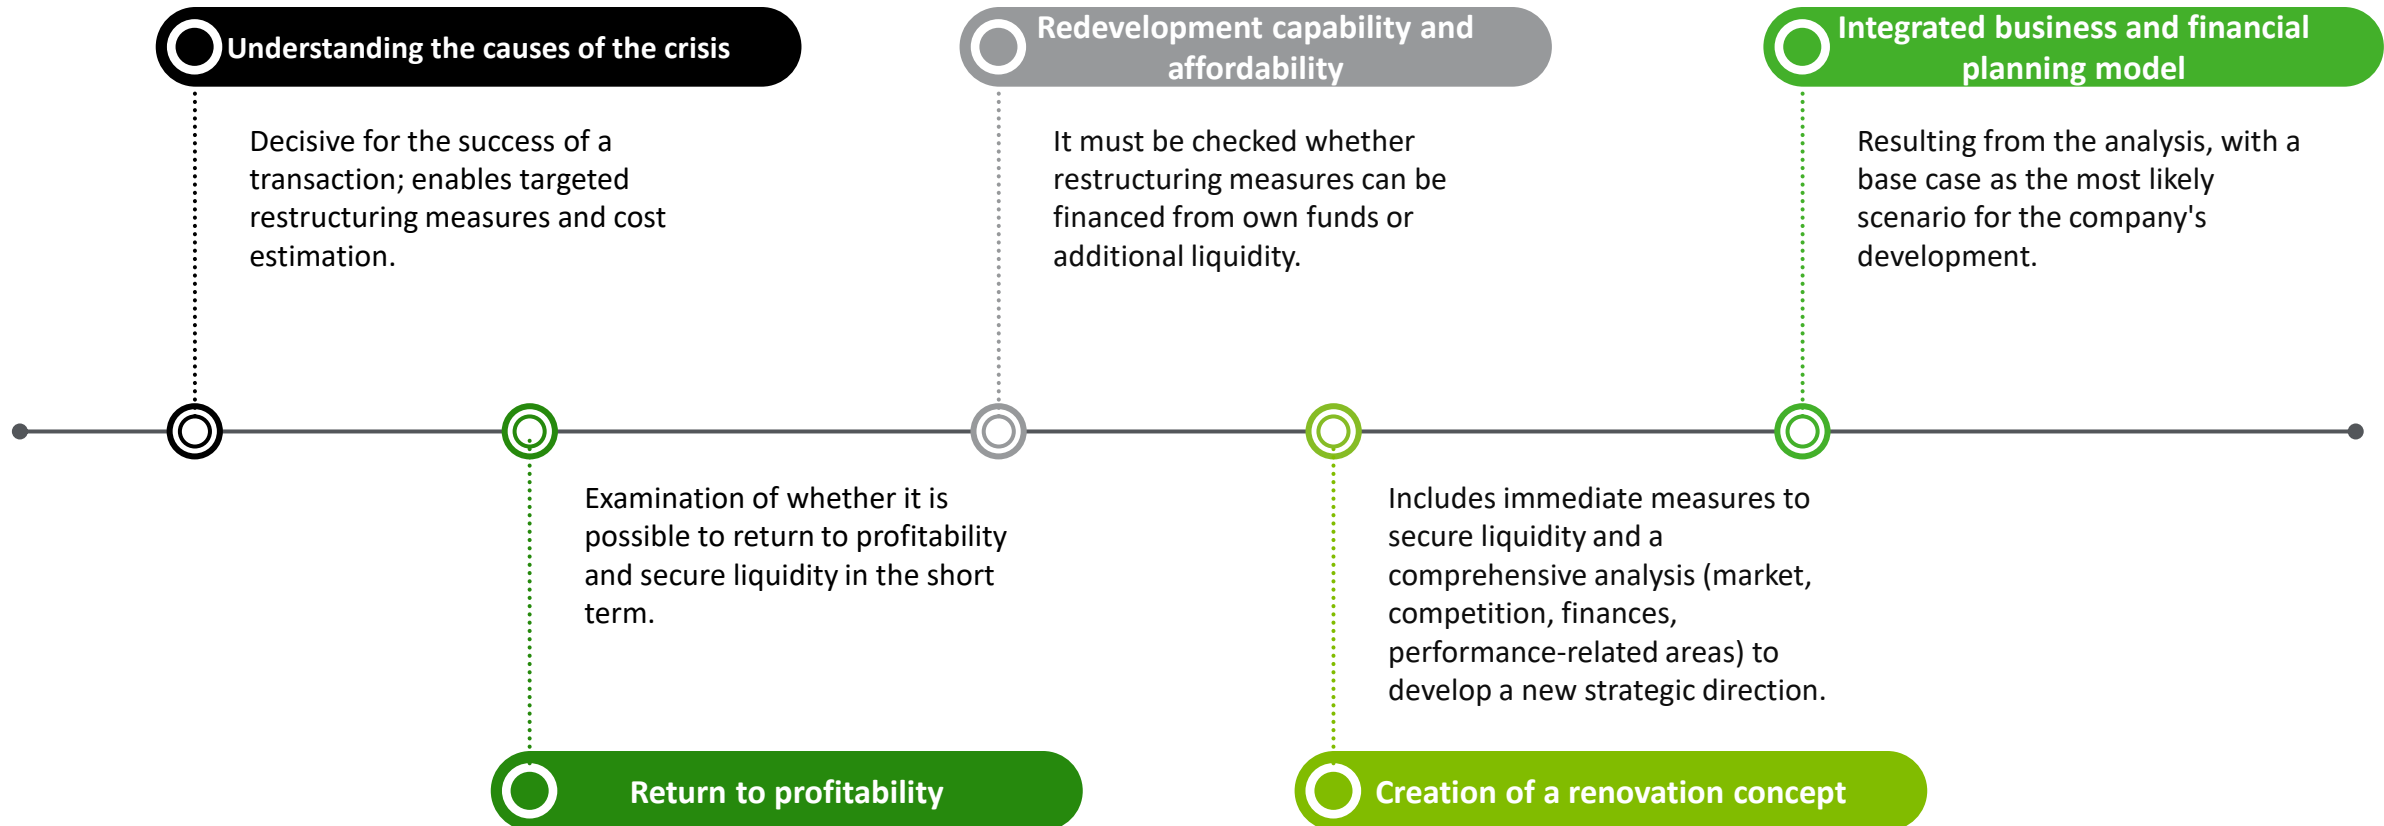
Understanding the causes of the crisis

Decisive for the success of a transaction; enables targeted restructuring measures and cost estimation.

Redevelopment capability and affordability

It must be checked whether restructuring measures can be financed from own funds or additional liquidity.

Integrated business and financial planning model

Resulting from the analysis, with a base case as the most likely scenario for the company's development.

Examination of whether it is possible to return to profitability and secure liquidity in the short term.

Return to profitability

Includes immediate measures to secure liquidity and a comprehensive analysis (market, competition, finances, performance-related areas) to develop a new strategic direction.

Creation of a renovation concept